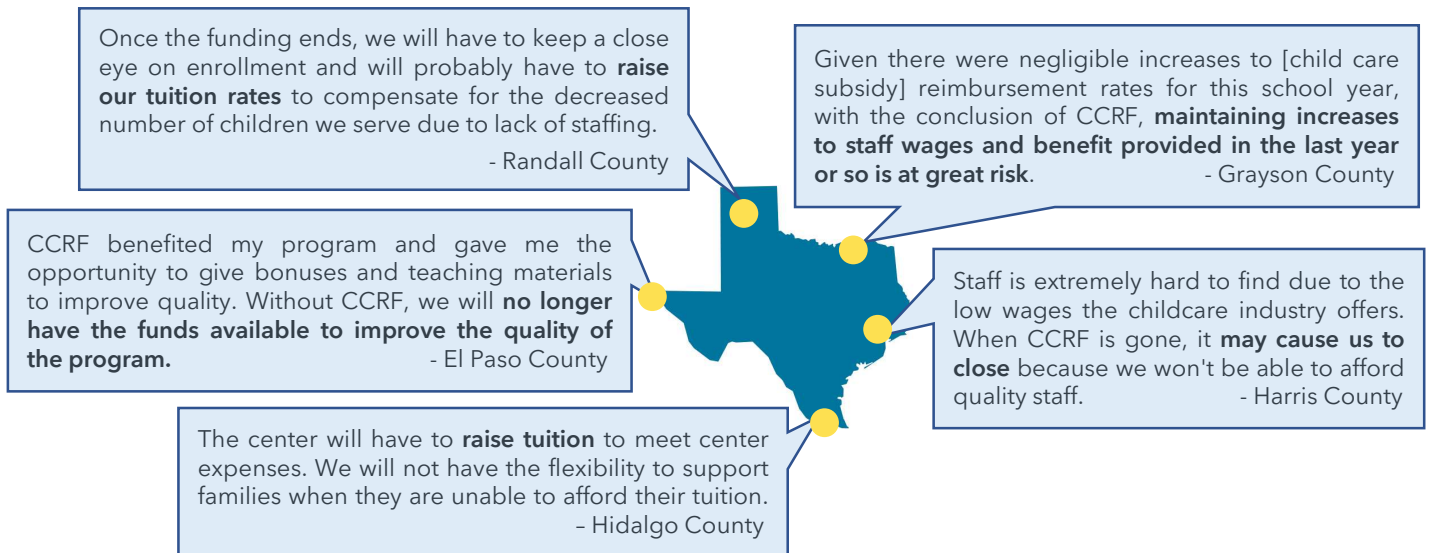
Once the funding ends, we will have to keep a close eye on enrollment and will probably have to **raise our tuition rates** to compensate for the decreased number of children we serve due to lack of staffing.
- Randall County

Given there were negligible increases to [child care subsidy] reimbursement rates for this school year, with the conclusion of CCRF, **maintaining increases to staff wages and benefit provided in the last year or so is at great risk**. - Grayson County

CCRF benefited my program and gave me the opportunity to give bonuses and teaching materials to improve quality. Without CCRF, we will **no longer have the funds available to improve the quality of the program.** - El Paso County

Staff is extremely hard to find due to the low wages the childcare industry offers. When CCRF is gone, it **may cause us to close** because we won't be able to afford quality staff. - Harris County

The center will have to **raise tuition** to meet center expenses. We will not have the flexibility to support families when they are unable to afford their tuition.
– Hidalgo County